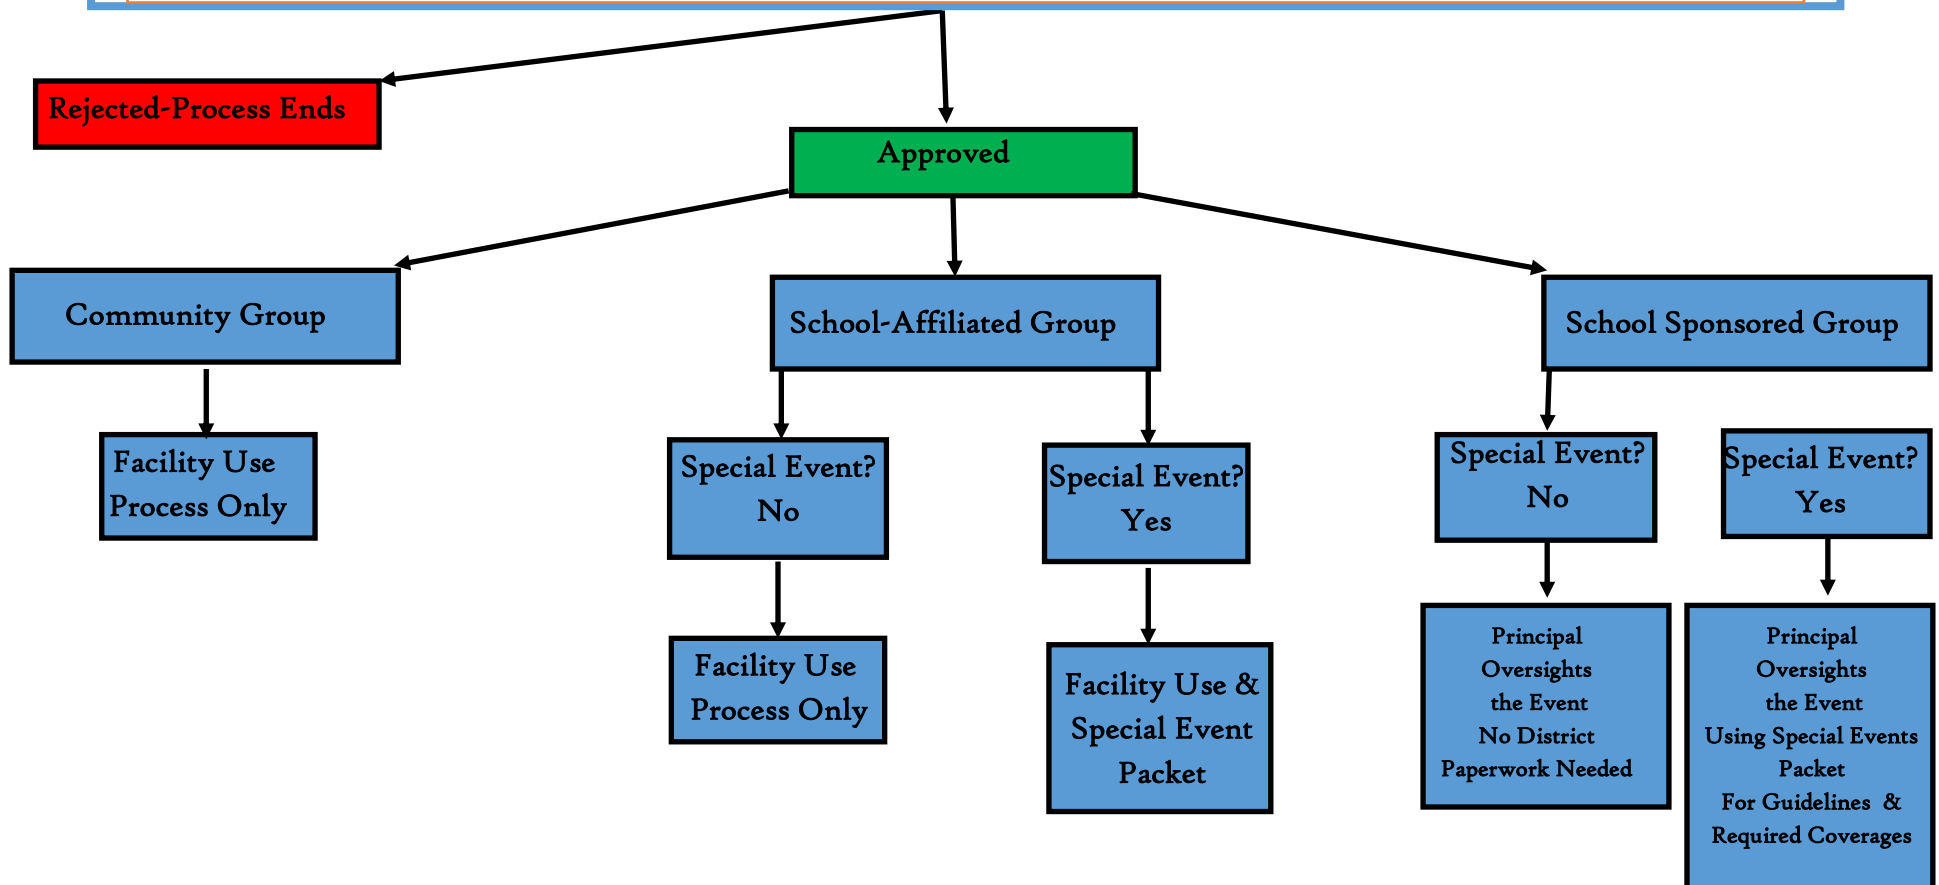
Rejected-Process Ends

Approved

Community Group

School-Affiliated Group

School Sponsored Group

Facility Use Process Only

Special Event? No

Special Event? Yes

Special Event? No

Special Event? Yes

Facility Use Process Only

Facility Use & Special Event Packet

Principal Oversights the Event No District Paperwork Needed

Principal Oversights the Event Using Special Events Packet For Guidelines & Required Coverages